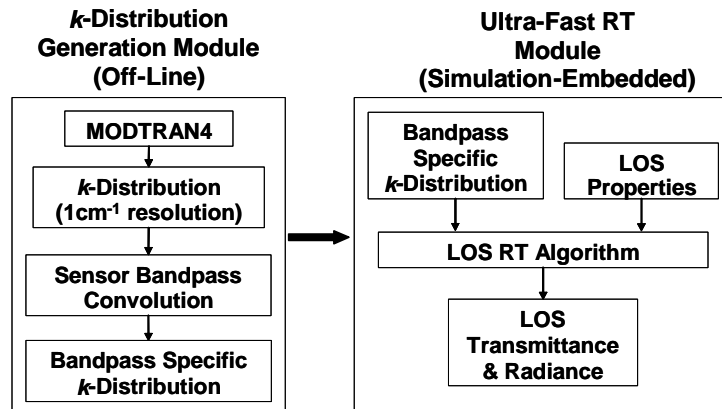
*k*-Distribution Generation Module (Off-Line)

MODTRAN4

*k*-Distribution ($1cm^{-1}$ resolution)

Sensor Bandpass Convolution

Bandpass Specific *k*-Distribution

Ultra-Fast RT Module (Simulation-Embedded)

Bandpass Specific *k*-Distribution

LOS Properties

LOS RT Algorithm

LOS Transmittance & Radiance